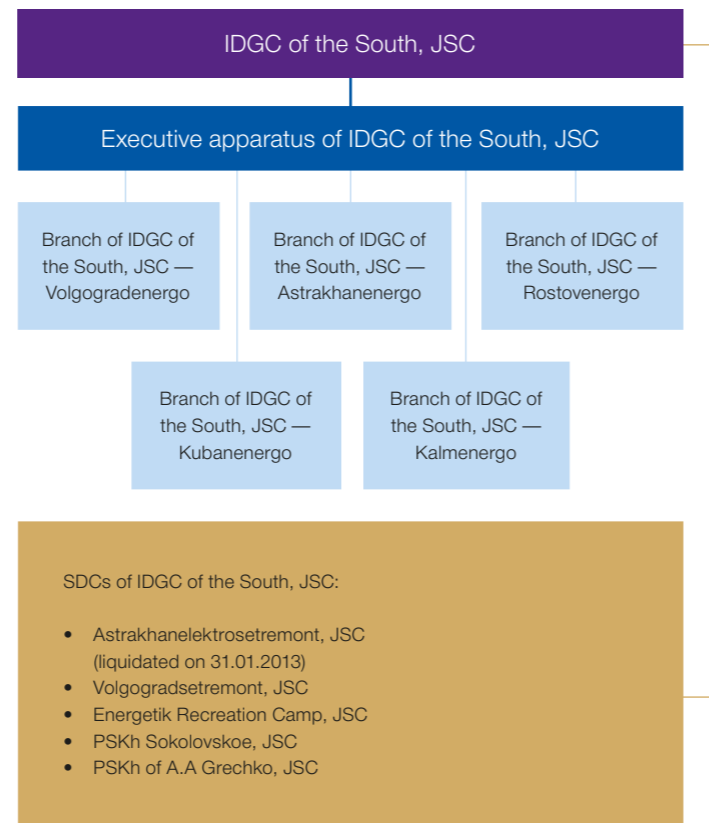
IDGC of the South, JSC

Executive apparatus of IDGC of the South, JSC

Branch of IDGC of the South, JSC — Volgogradenergo

Branch of IDGC of the South, JSC — Astrakhanenergo

Branch of IDGC of the South, JSC — Rostovenergo

Branch of IDGC of the South, JSC — Kubanenergo

Branch of IDGC of the South, JSC — Kalmenergo

SDCs of IDGC of the South, JSC:

- Astrakhanelektrosetremont, JSC (liquidated on 31.01.2013)
- Volgogradsetremont, JSC
- Energetik Recreation Camp, JSC
- PSKh Sokolovskoe, JSC
- PSKh of A.A Grechko, JSC